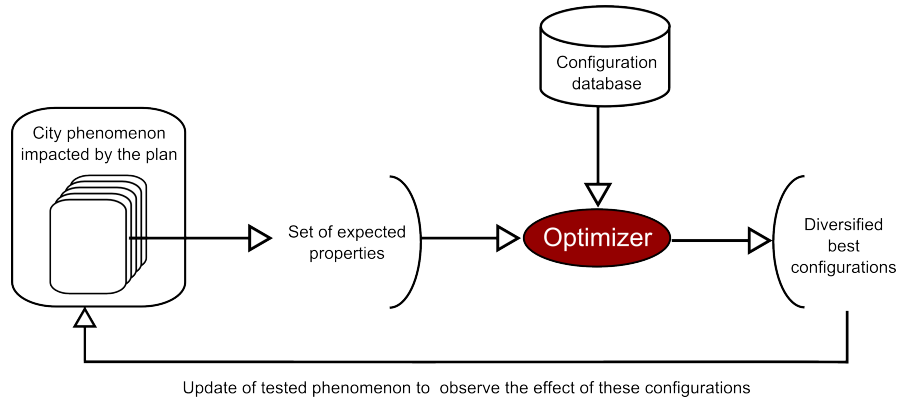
Configuration database

City phenomenon impacted by the plan

Set of expected properties

Optimizer

Diversified best configurations

Update of tested phenomenon to observe the effect of these configurations